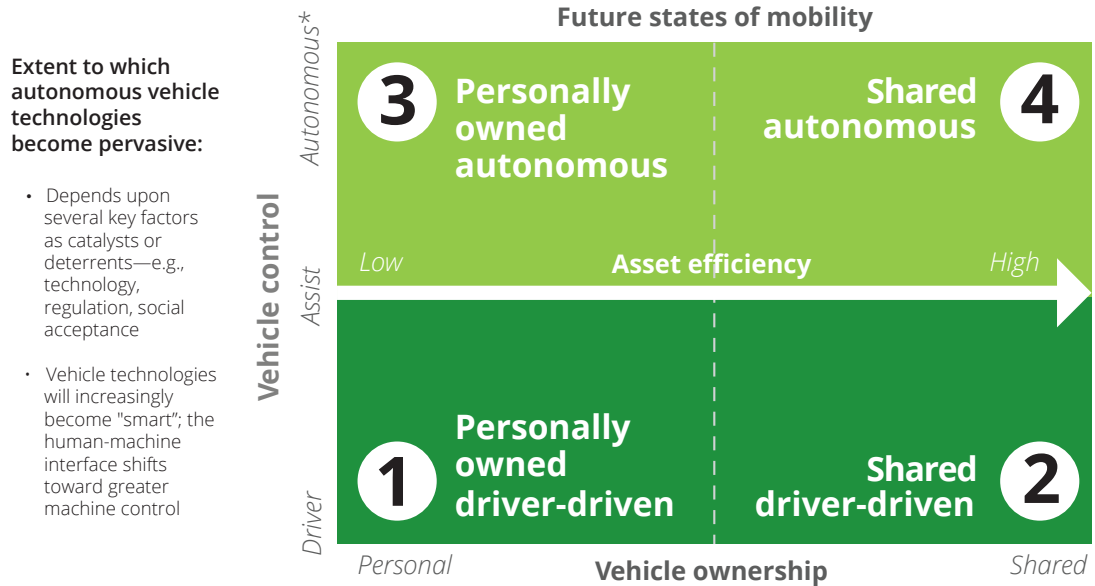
Extent to which autonomous vehicle technologies become pervasive:

- Depends upon several key factors as catalysts or deterrents—e.g., technology, regulation, social acceptance
- Vehicle technologies will increasingly become "smart"; the human-machine interface shifts toward greater machine control

Future states of mobility

Vehicle control

Autonomous*

Assist

Driver

3 Personally owned autonomous

4 Shared autonomous

Low

Asset efficiency

High

1 Personally owned driver-driven

2 Shared driver-driven

Personal

Vehicle ownership

Shared